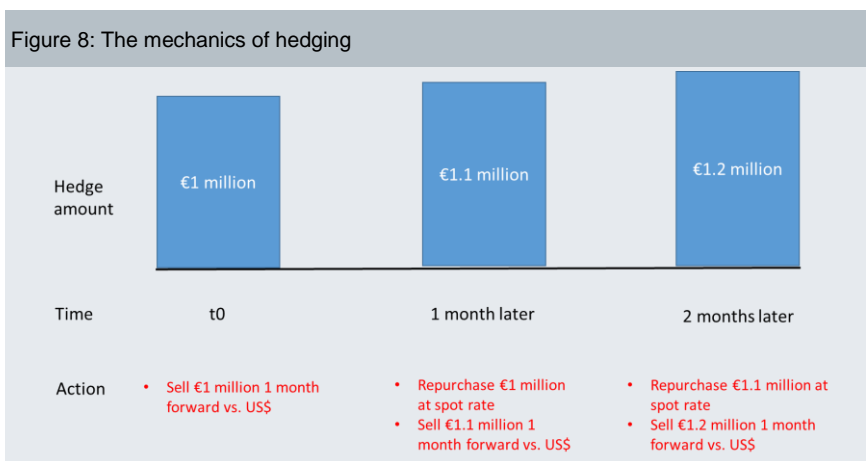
Figure 8: The mechanics of hedging

Hedge amount

€1 million

€1.1 million

€1.2 million

Time

t0

1 month later

2 months later

Action

• Sell €1 million 1 month forward vs. US$

• Repurchase €1 million at spot rate
• Sell €1.1 million 1 month forward vs. US$

• Repurchase €1.1 million at spot rate
• Sell €1.2 million 1 month forward vs. US$